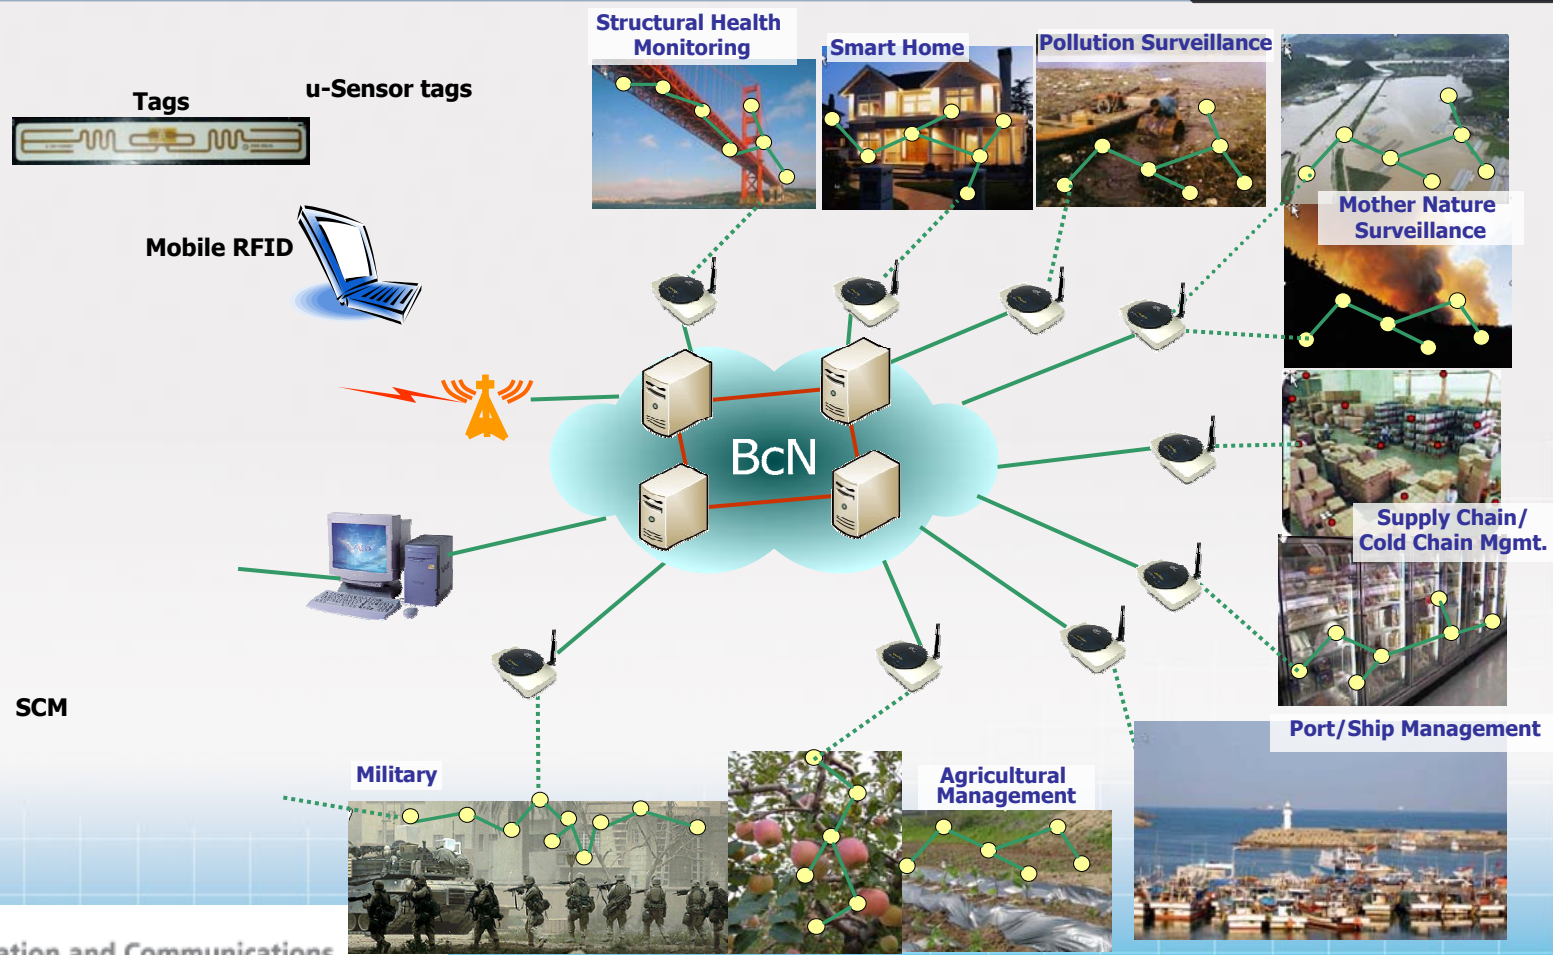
Structural Health Monitoring

Smart Home

Pollution Surveillance

Tags

u-Sensor tags

Mobile RFID

Mother Nature Surveillance

BcN

Supply Chain/ Cold Chain Mgmt.

SCM

Port/Ship Management

Military

Agricultural Management

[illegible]ation and Communications